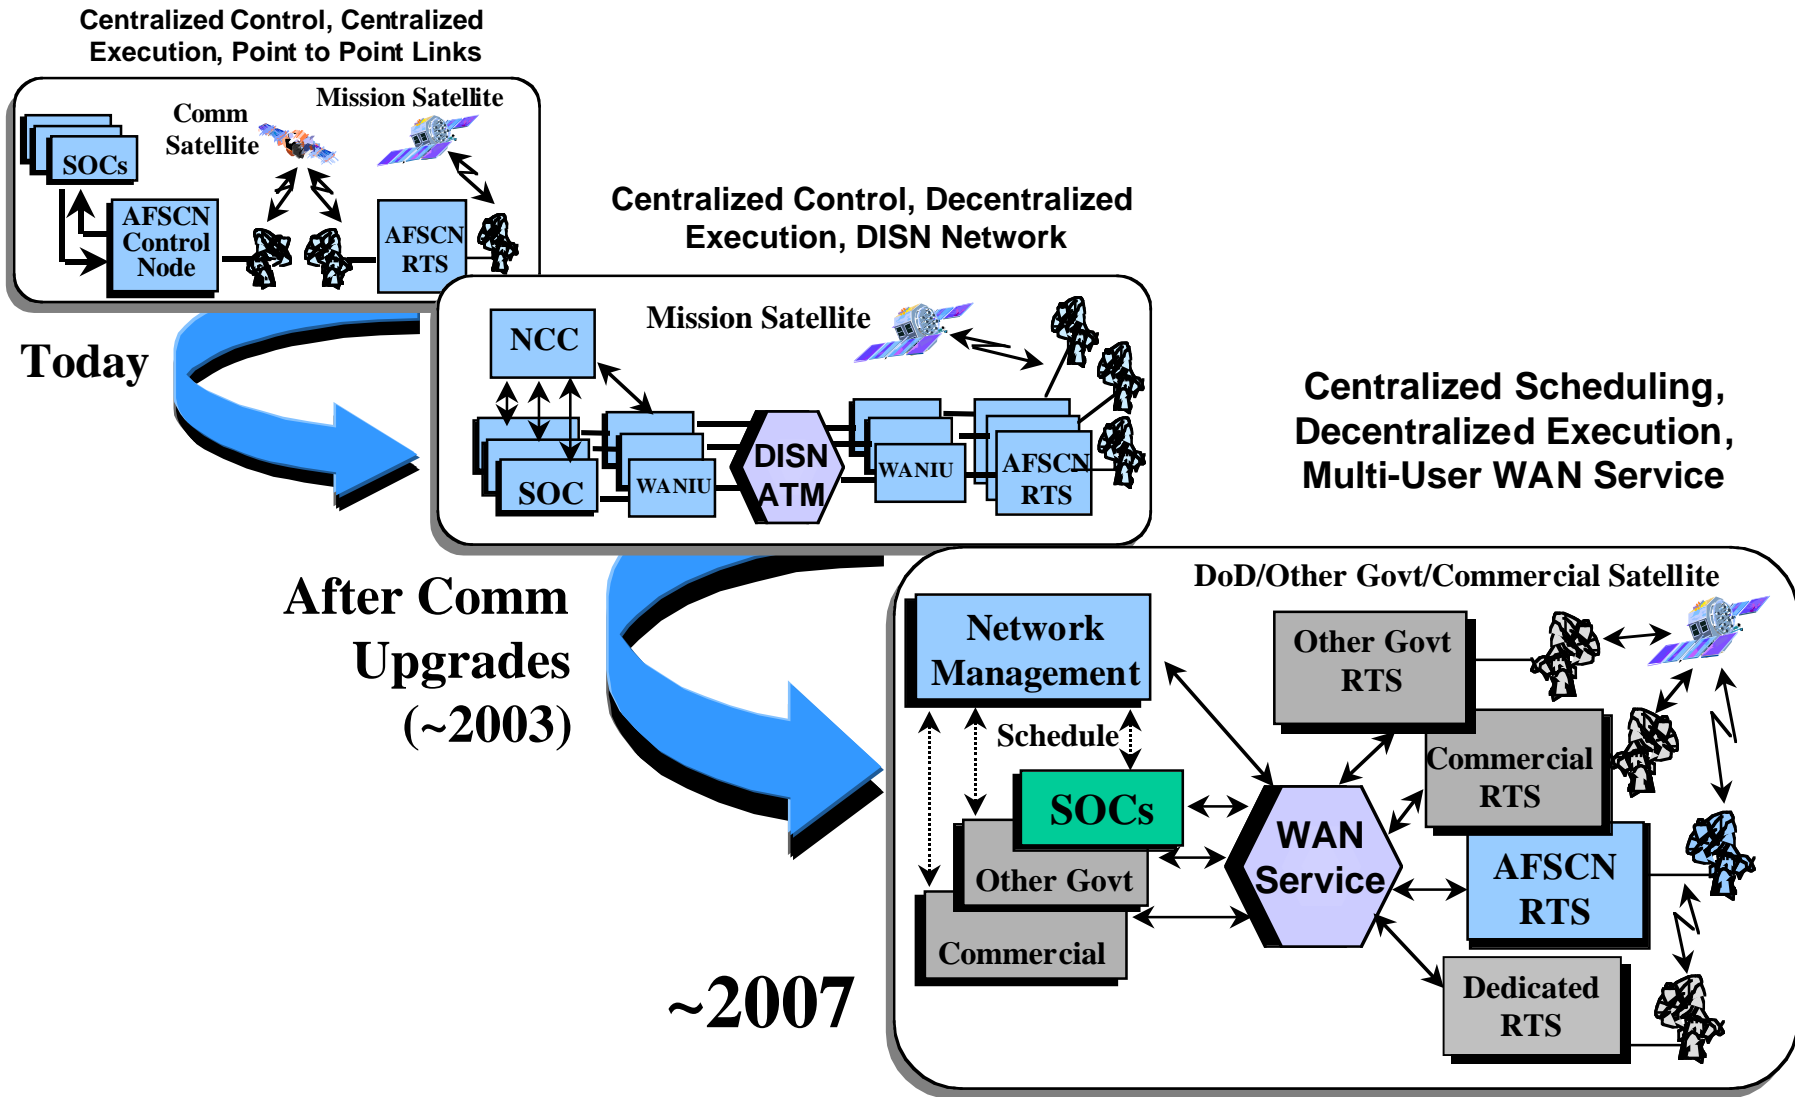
Centralized Control, Centralized Execution, Point to Point Links

Comm Satellite

Mission Satellite

SOCs

AFSCN Control Node

AFSCN RTS

Today

Centralized Control, Decentralized Execution, DISN Network

NCC

Mission Satellite

SOC

WANIU

DISN ATM

WANIU

AFSCN RTS

After Comm Upgrades (~2003)

Centralized Scheduling, Decentralized Execution, Multi-User WAN Service

DoD/Other Govt/Commercial Satellite

Network Management

Schedule

SOCs

Other Govt

Commercial

WAN Service

Other Govt RTS

Commercial RTS

AFSCN RTS

Dedicated RTS

~2007